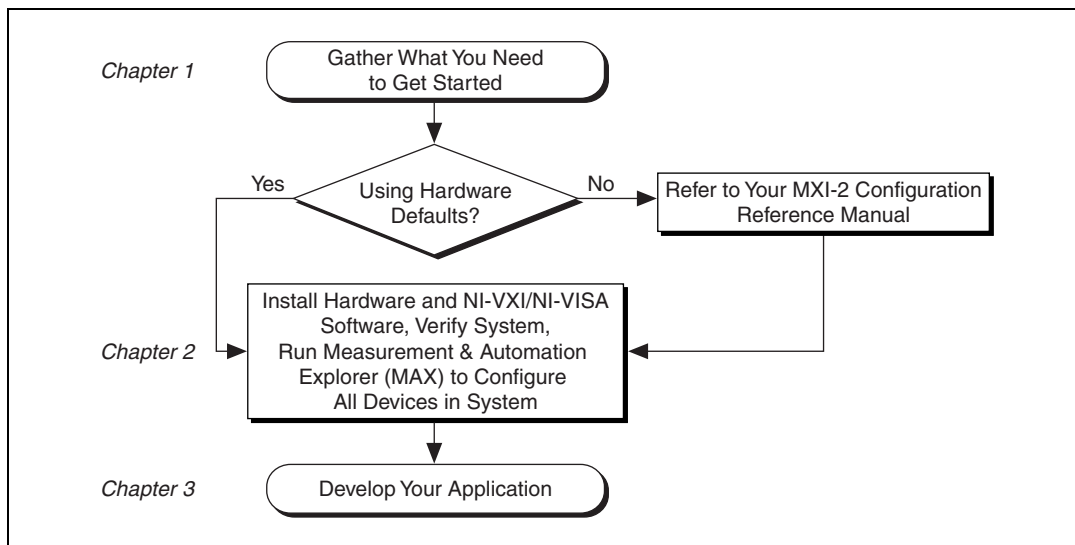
Chapter 1

Gather What You Need to Get Started

Yes

Using Hardware Defaults?

No

Refer to Your MXI-2 Configuration Reference Manual

Chapter 2

Install Hardware and NI-VXI/NI-VISA Software, Verify System, Run Measurement & Automation Explorer (MAX) to Configure All Devices in System

Chapter 3

Develop Your Application